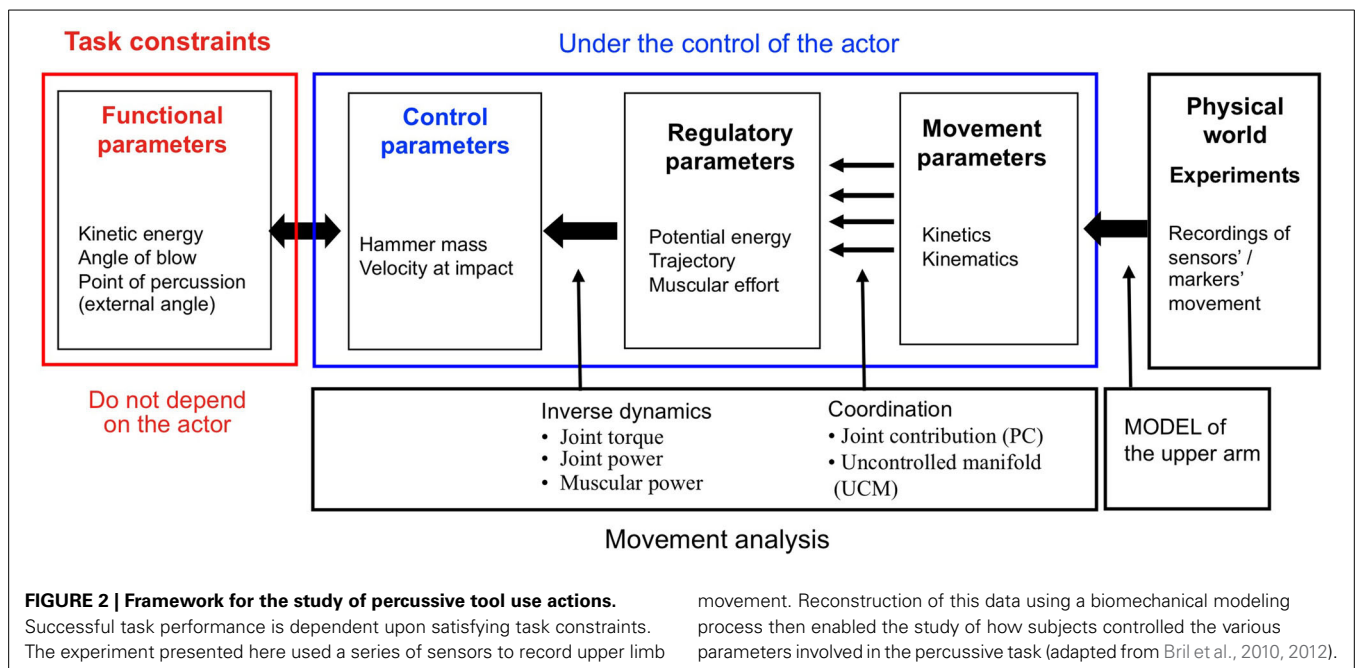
Task constraints

Under the control of the actor

Functional parameters

Kinetic energy
Angle of blow
Point of percussion (external angle)

Control parameters

Hammer mass
Velocity at impact

Regulatory parameters

Potential energy
Trajectory
Muscular effort

Movement parameters

Kinetics
Kinematics

Physical world

Experiments

Recordings of sensors' / markers' movement

Do not depend on the actor

Inverse dynamics
• Joint torque
• Joint power
• Muscular power

Coordination
• Joint contribution (PC)
• Uncontrolled manifold (UCM)

MODEL of the upper arm

Movement analysis

**FIGURE 2 | Framework for the study of percussive tool use actions.** Successful task performance is dependent upon satisfying task constraints. The experiment presented here used a series of sensors to record upper limb movement. Reconstruction of this data using a biomechanical modeling process then enabled the study of how subjects controlled the various parameters involved in the percussive task (adapted from Bril et al., 2010, 2012).